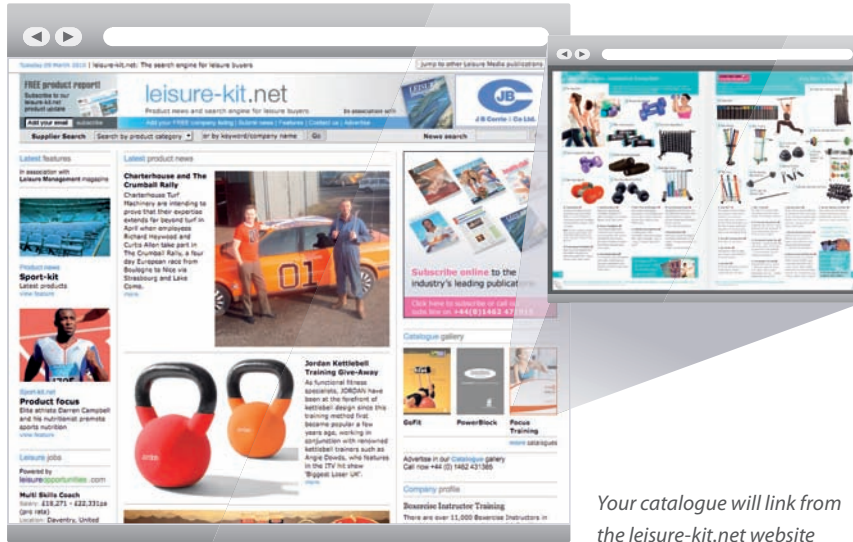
Tuesday 09 March 2010 | leisure-kit.net: The search engine for leisure buyers

Jump to other Leisure Media publications

FREE product report!
Subscribe to our leisure-kit.net product update

Add your email | subscribe

leisure-kit.net
Product news and search engine for leisure buyers

In association with

J B Corrie | Co Ltd.

Add your FREE company listing | Submit news | Features | Contact us | Advertise

Supplier Search | Search by product category | or by keyword/company name | Go

News search

Latest features

In association with Leisure Management magazine

Product news
Sport-kit
Latest products
view feature

Sport-kit.net
Product focus
Elite athlete Darren Campbell and his nutritionist promote sports nutrition
view feature

Leisure jobs

Powered by
leisureopportunities.com

Multi Skills Coach
Salary: £18,271 - £22,331pa (pro rata)
Location: Daventry, United

Latest product news

Charterhouse and The Crumball Rally
Charterhouse Turf Machinery are intending to prove that their expertise extends far beyond turf in April when employees Richard Haywood and Curtis Allen take part in The Crumball Rally, a four day European race from Boulogne to Nice via Strasbourg and Lake Como.
more

01

Jordan Kettlebell Training Give-Away
As functional fitness specialists, JORDAN have been at the forefront of kettlebell design since this training method first became popular a few years ago, working in conjunction with renowned kettlebell trainers such as Angie Dowds, who features in the ITV hit show 'Biggest Loser UK'.
more

Subscribe online to the industry's leading publications

Click here to subscribe or call our subs line on +44(0)1462 471

Catalogue gallery

GoFit | PowerBlock | Focus Training

more catalogues

Advertise in our Catalogue gallery
Call now +44 (0) 1462 431385

Company profile

Bosercise Instructor Training
There are over 11,000 Bosercise Instructors in

Your catalogue will link from the leisure-kit.net website